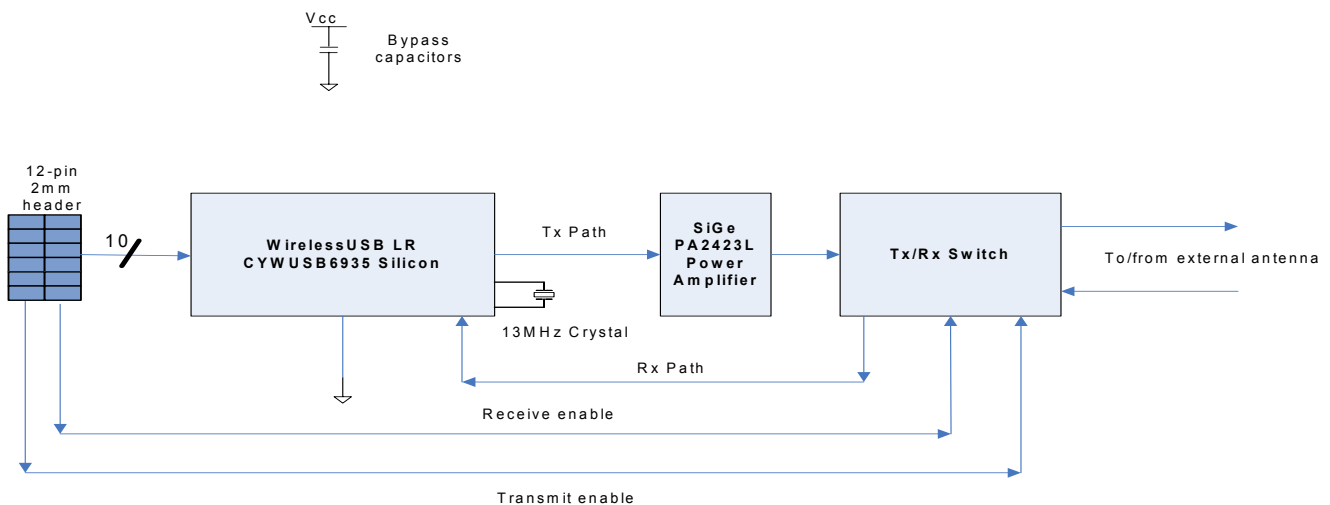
Vcc

Bypass capacitors

12-pin 2mm header

10

WirelessUSB LR CYWUSB6935 Silicon

Tx Path

SiGe PA2423L Power Amplifier

Tx/Rx Switch

To/from external antenna

13MHz Crystal

Rx Path

Receive enable

Transmit enable